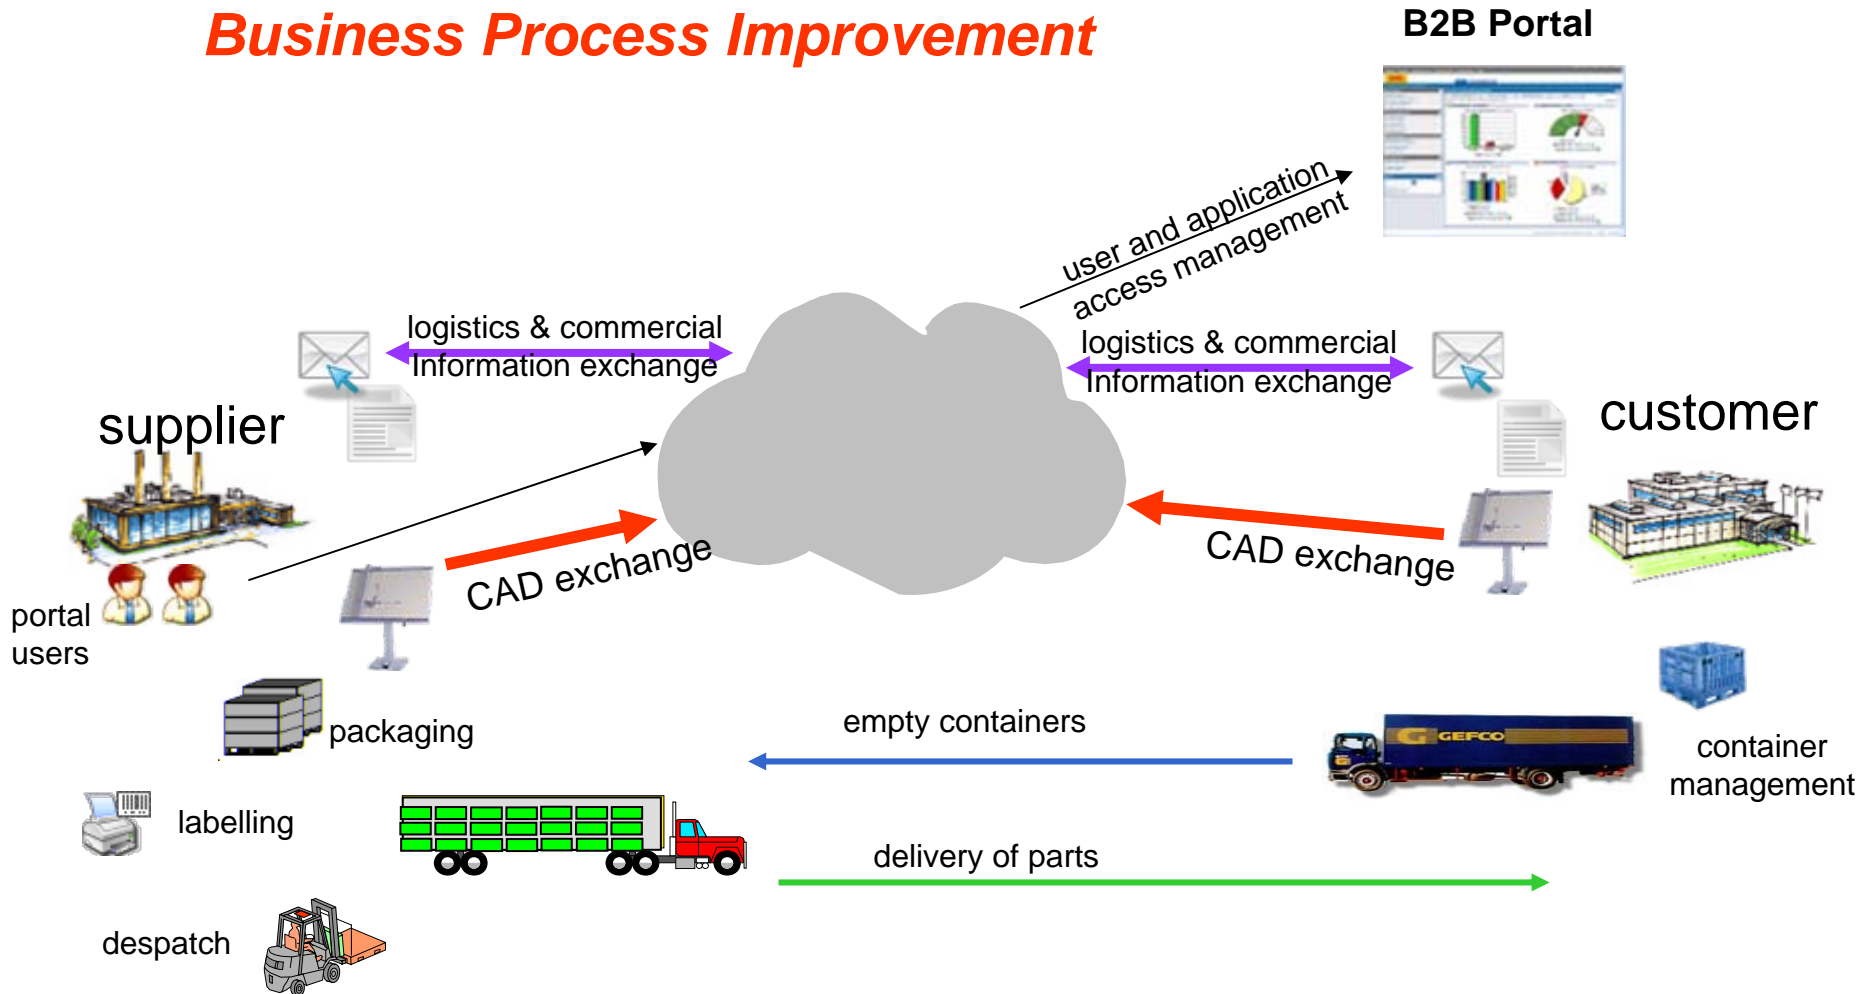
Business Process Improvement

B2B Portal

user and application access management

logistics & commercial information exchange

logistics & commercial information exchange

supplier

customer

CAD exchange

CAD exchange

portal users

packaging

empty containers

GEFCO

container management

labelling

delivery of parts

despatch